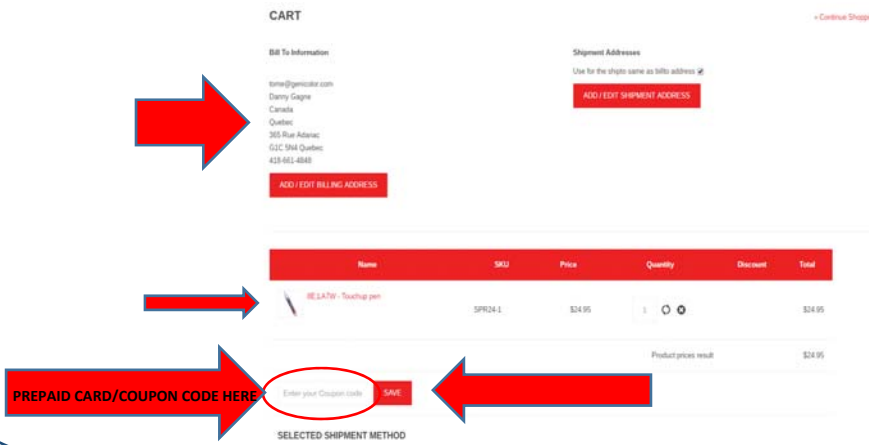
CART

« Continue Shopp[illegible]

Bill To Information

tome@genicolor.com
Danny Gagne
Canada
Quebec
365 Rue Adanac
G1C 5N4 Quebec
418-661-4848

ADD / EDIT BILLING ADDRESS

Shipment Addresses

Use for the shipto same as billto address ☑

ADD / EDIT SHIPMENT ADDRESS

| Name | SKU | Price | Quantity | Discount | Total |
|---|---|---|---|---|---|
| IIE.LA7W - Touchup pen | SPR24-1 | $24.95 | 1 | | $24.95 |
| | | | Product prices result | | $24.95 |

PREPAID CARD/COUPON CODE HERE

Enter your Coupon code

SAVE

SELECTED SHIPMENT METHOD